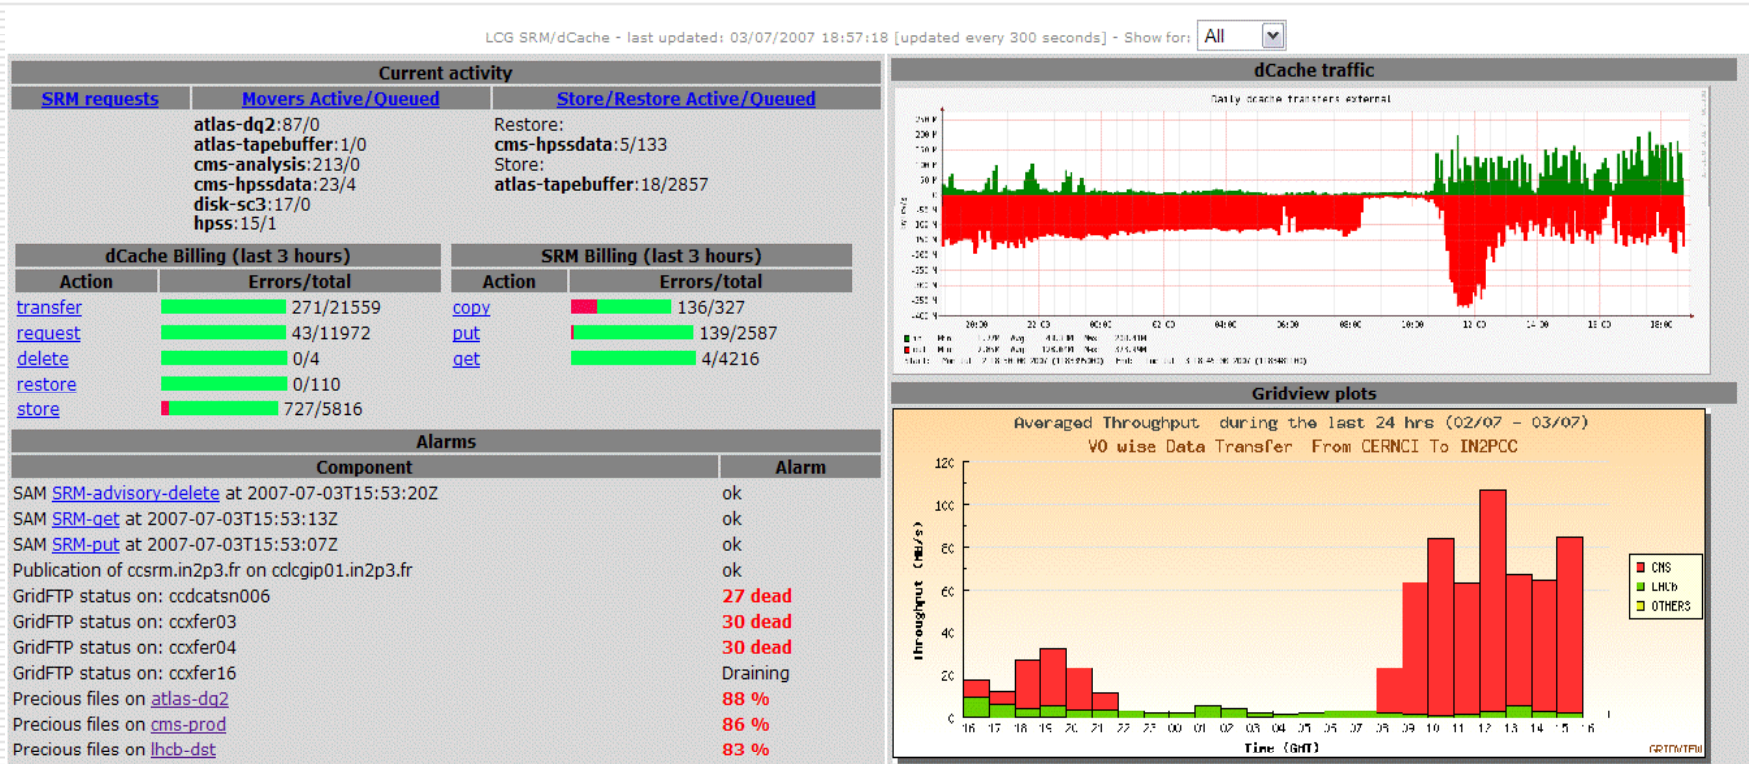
LCG SRM/dCache - last updated: 03/07/2007 18:57:18 [updated every 300 seconds] - Show for: All

Current activity

| SRM requests | Movers Active/Queued | Store/Restore Active/Queued |
|---|---|---|
| | atlas-dq2:87/0<br>atlas-tapebuffer:1/0<br>cms-analysis:213/0<br>cms-hpssdata:23/4<br>disk-sc3:17/0<br>hpss:15/1 | Restore:<br>cms-hpssdata:5/133<br>Store:<br>atlas-tapebuffer:18/2857 |

dCache Billing (last 3 hours)

| Action | Errors/total |
|---|---|
| transfer | 271/21559 |
| request | 43/11972 |
| delete | 0/4 |
| restore | 0/110 |
| store | 727/5816 |

SRM Billing (last 3 hours)

| Action | Errors/total |
|---|---|
| copy | 136/327 |
| put | 139/2587 |
| get | 4/4216 |

Alarms

| Component | Alarm |
|---|---|
| SAM SRM-advisory-delete at 2007-07-03T15:53:20Z | ok |
| SAM SRM-get at 2007-07-03T15:53:13Z | ok |
| SAM SRM-put at 2007-07-03T15:53:07Z | ok |
| Publication of ccsrm.in2p3.fr on cclcgip01.in2p3.fr | ok |
| GridFTP status on: ccdcatsn006 | 27 dead |
| GridFTP status on: ccxfer03 | 30 dead |
| GridFTP status on: ccxfer04 | 30 dead |
| GridFTP status on: ccxfer16 | Draining |
| Precious files on atlas-dq2 | 88 % |
| Precious files on cms-prod | 86 % |
| Precious files on lhcb-dst | 83 % |

dCache traffic

Daily dcache transfers external

20:00 22:00 00:00 02:00 04:00 06:00 08:00 10:00 12:00 14:00 16:00 18:00

Gridview plots

Averaged Throughput during the last 24 hrs (02/07 - 03/07)
VO wise Data Transfer From CERNCI To IN2PCC

Throughput (MB/s)

0 20 40 60 80 100 120

16 17 18 19 20 21 22 23 00 01 02 03 04 05 06 07 08 09 10 11 12 13 14 15 16

Time (GMT)

CMS
LHCb
OTHERS

GRIDVIEW